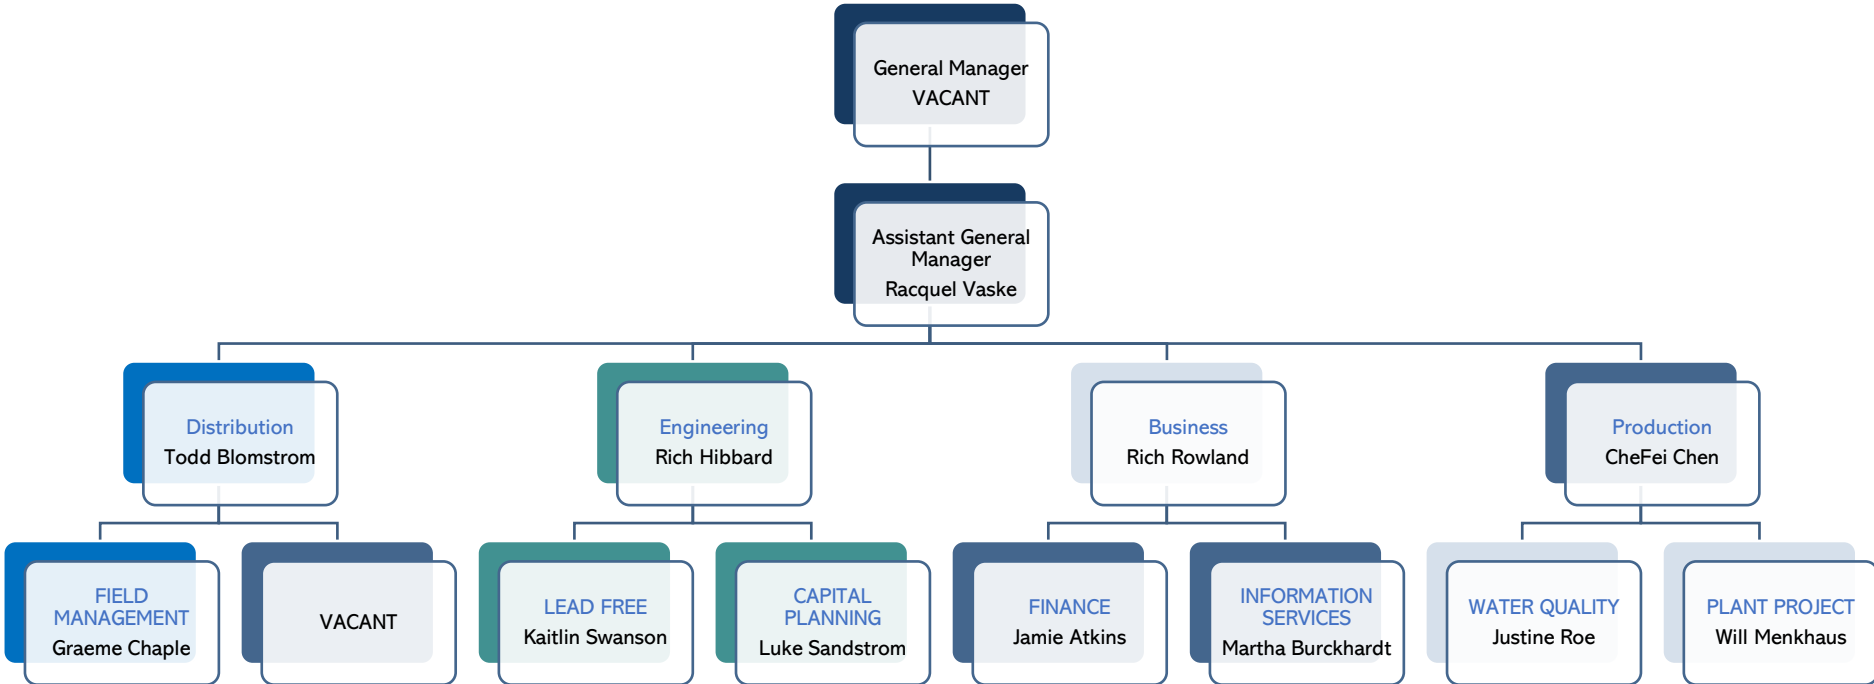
General Manager
VACANT

Assistant General Manager
Racquel Vaske

Distribution
Todd Blomstrom

Engineering
Rich Hibbard

Business
Rich Rowland

Production
CheFei Chen

FIELD MANAGEMENT
Graeme Chaple

VACANT

LEAD FREE
Kaitlin Swanson

CAPITAL PLANNING
Luke Sandstrom

FINANCE
Jamie Atkins

INFORMATION SERVICES
Martha Burckhardt

WATER QUALITY
Justine Roe

PLANT PROJECT
Will Menkhaus